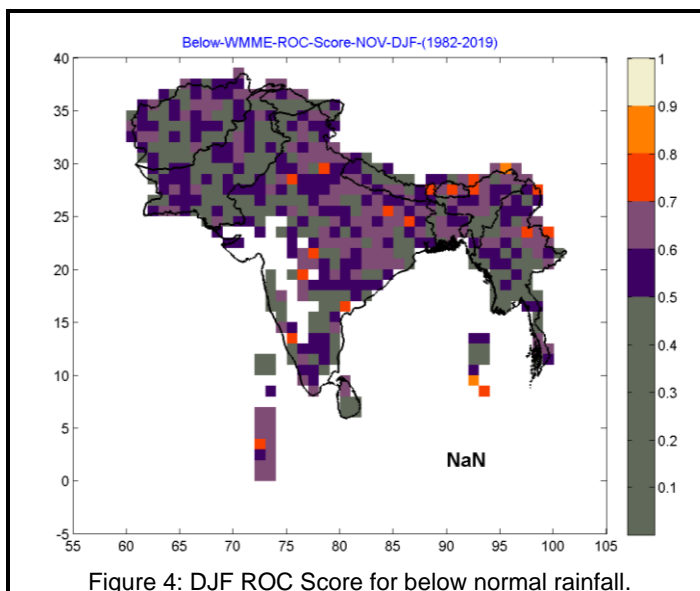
Below-WMME-ROC-Score-NOV-DJF-(1982-2019)

40
35
30
25
20
15
10
5
0
-5

55 60 65 70 75 80 85 90 95 100 105

NaN

1
0.9
0.8
0.7
0.6
0.5
0.4
0.3
0.2
0.1

Figure 4: DJF ROC Score for below normal rainfall.